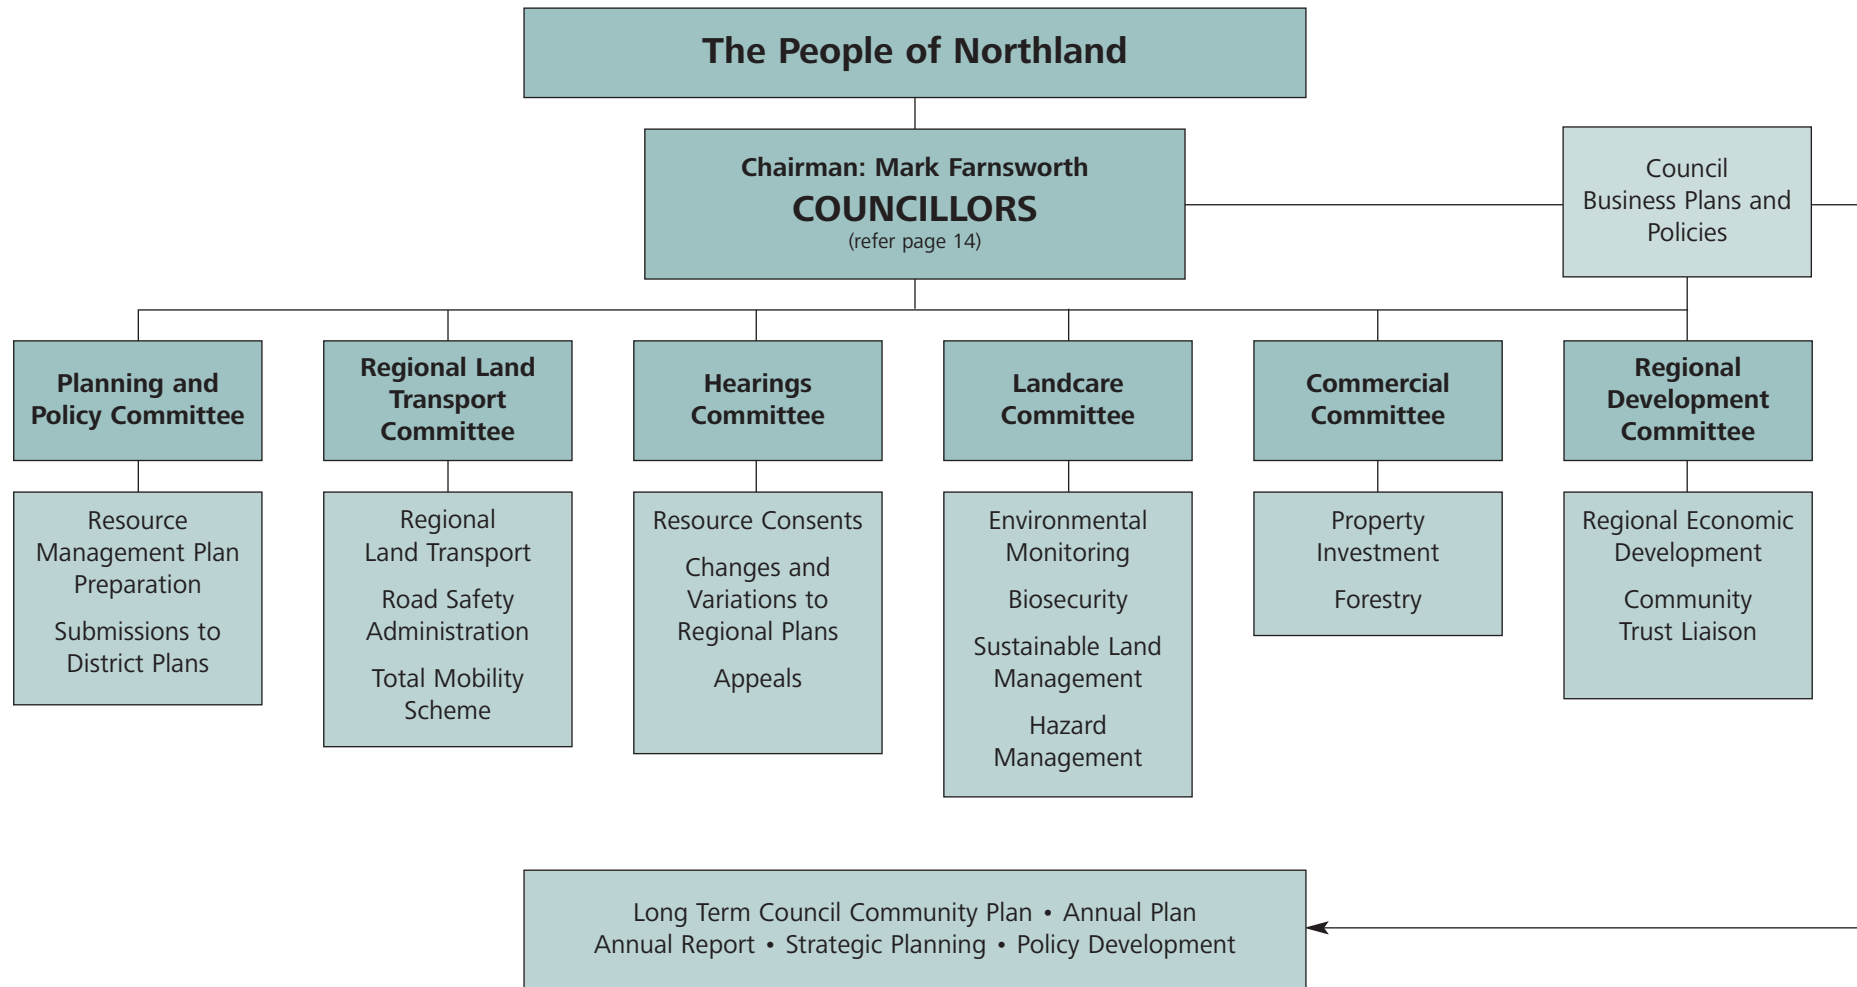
The People of Northland

Chairman: Mark Farnsworth
COUNCILLORS
(refer page 14)

Council Business Plans and Policies

Planning and Policy Committee

Resource Management Plan Preparation

Submissions to District Plans

Regional Land Transport Committee

Regional Land Transport

Road Safety Administration

Total Mobility Scheme

Hearings Committee

Resource Consents

Changes and Variations to Regional Plans

Appeals

Landcare Committee

Environmental Monitoring

Biosecurity

Sustainable Land Management

Hazard Management

Commercial Committee

Property Investment

Forestry

Regional Development Committee

Regional Economic Development

Community Trust Liaison

Long Term Council Community Plan • Annual Plan
Annual Report • Strategic Planning • Policy Development